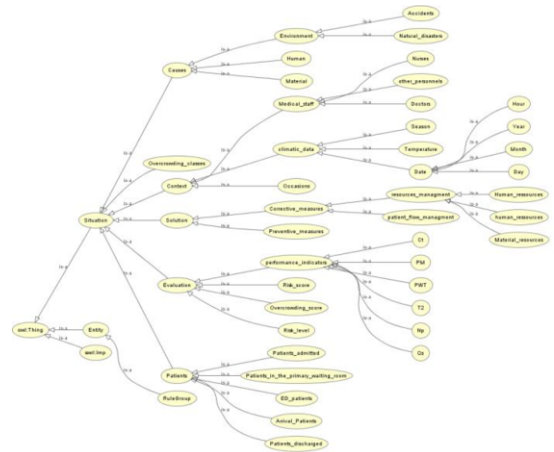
Accidents
Environment
Natural_disaster
Causes
Human
Material
Nurses
Medical_staff
other_personnels
Doctors
Season
Hour
climatic_data
Temperature
Year
Overcrowding_classes
Date
Month
Day
Context
Occasions
resources_managment
Human_resources
Corrective_measures
Situation
Solution
patient_flow_managment
human_resources
Preventive_measures
Material_resources
C1
performance_indicators
PM
Evaluation
Risk_score
PWT
Overcrowding_score
T2
Risk_level
Np
owl:Thing
Entity
Os
owl:Imp
Patients_admitted
Patients
Patients_in_the_primary_waiting_room
RuleGroup
ED_patients
Arrival_Patients
Patients_discharged